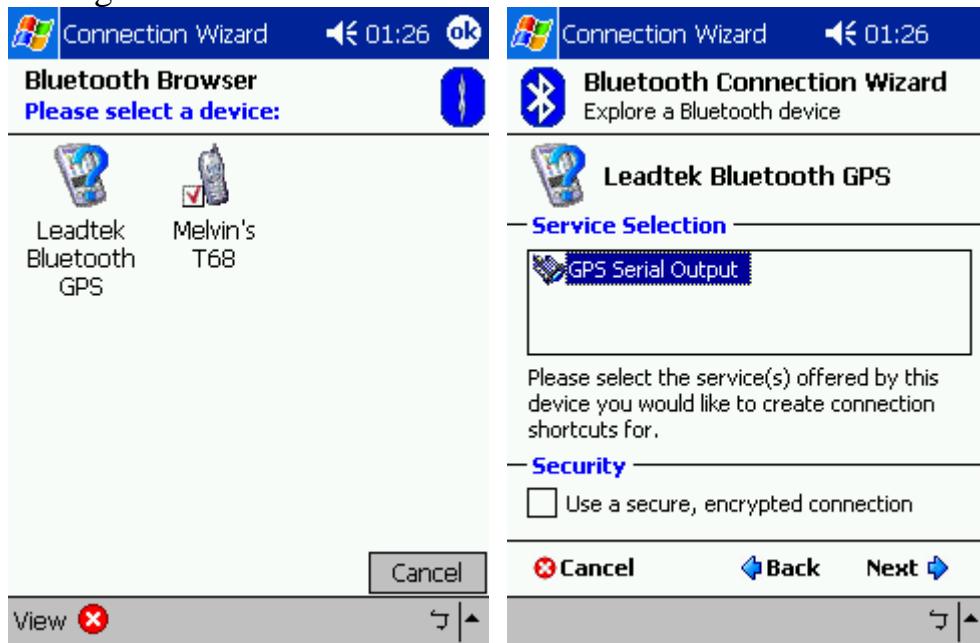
Connection Wizard 01:26 ok

Bluetooth Browser
Please select a device:

Leadtek Bluetooth GPS

Melvin's T68

Cancel

View

Connection Wizard 01:26

Bluetooth Connection Wizard
Explore a Bluetooth device

Leadtek Bluetooth GPS

Service Selection

GPS Serial Output

Please select the service(s) offered by this device you would like to create connection shortcuts for.

Security

Use a secure, encrypted connection

Cancel Back Next